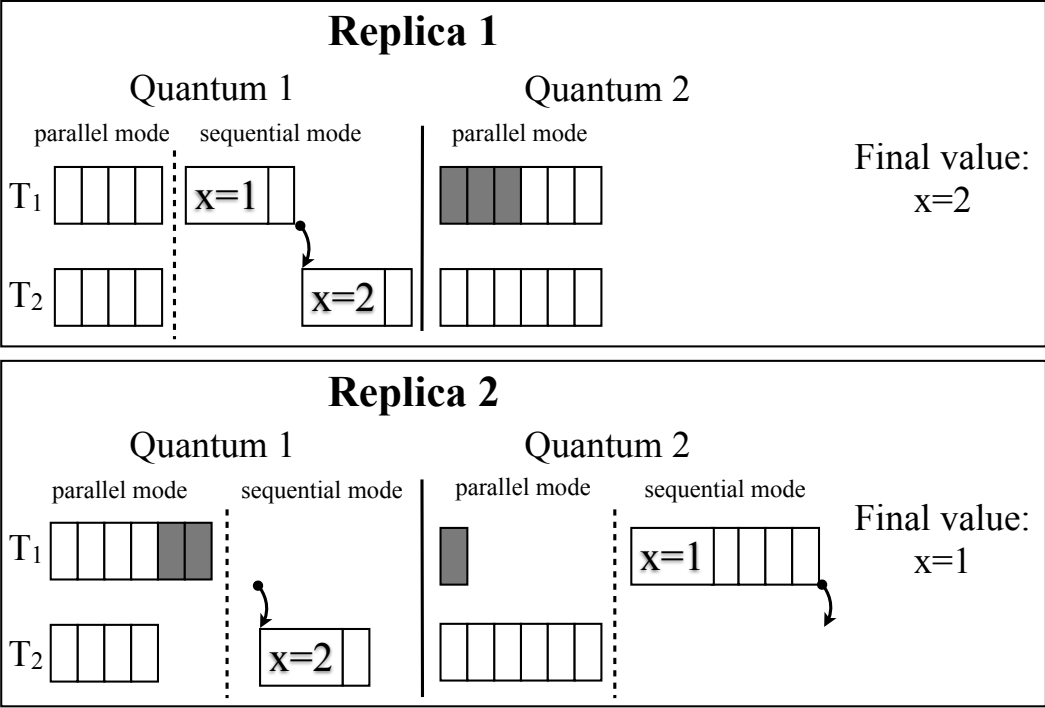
Replica 1

Quantum 1

parallel mode

sequential mode

Quantum 2

parallel mode

$T_1$

x=1

$T_2$

x=2

Final value: x=2

Replica 2

Quantum 1

parallel mode

sequential mode

Quantum 2

parallel mode

sequential mode

$T_1$

x=1

$T_2$

x=2

Final value: x=1